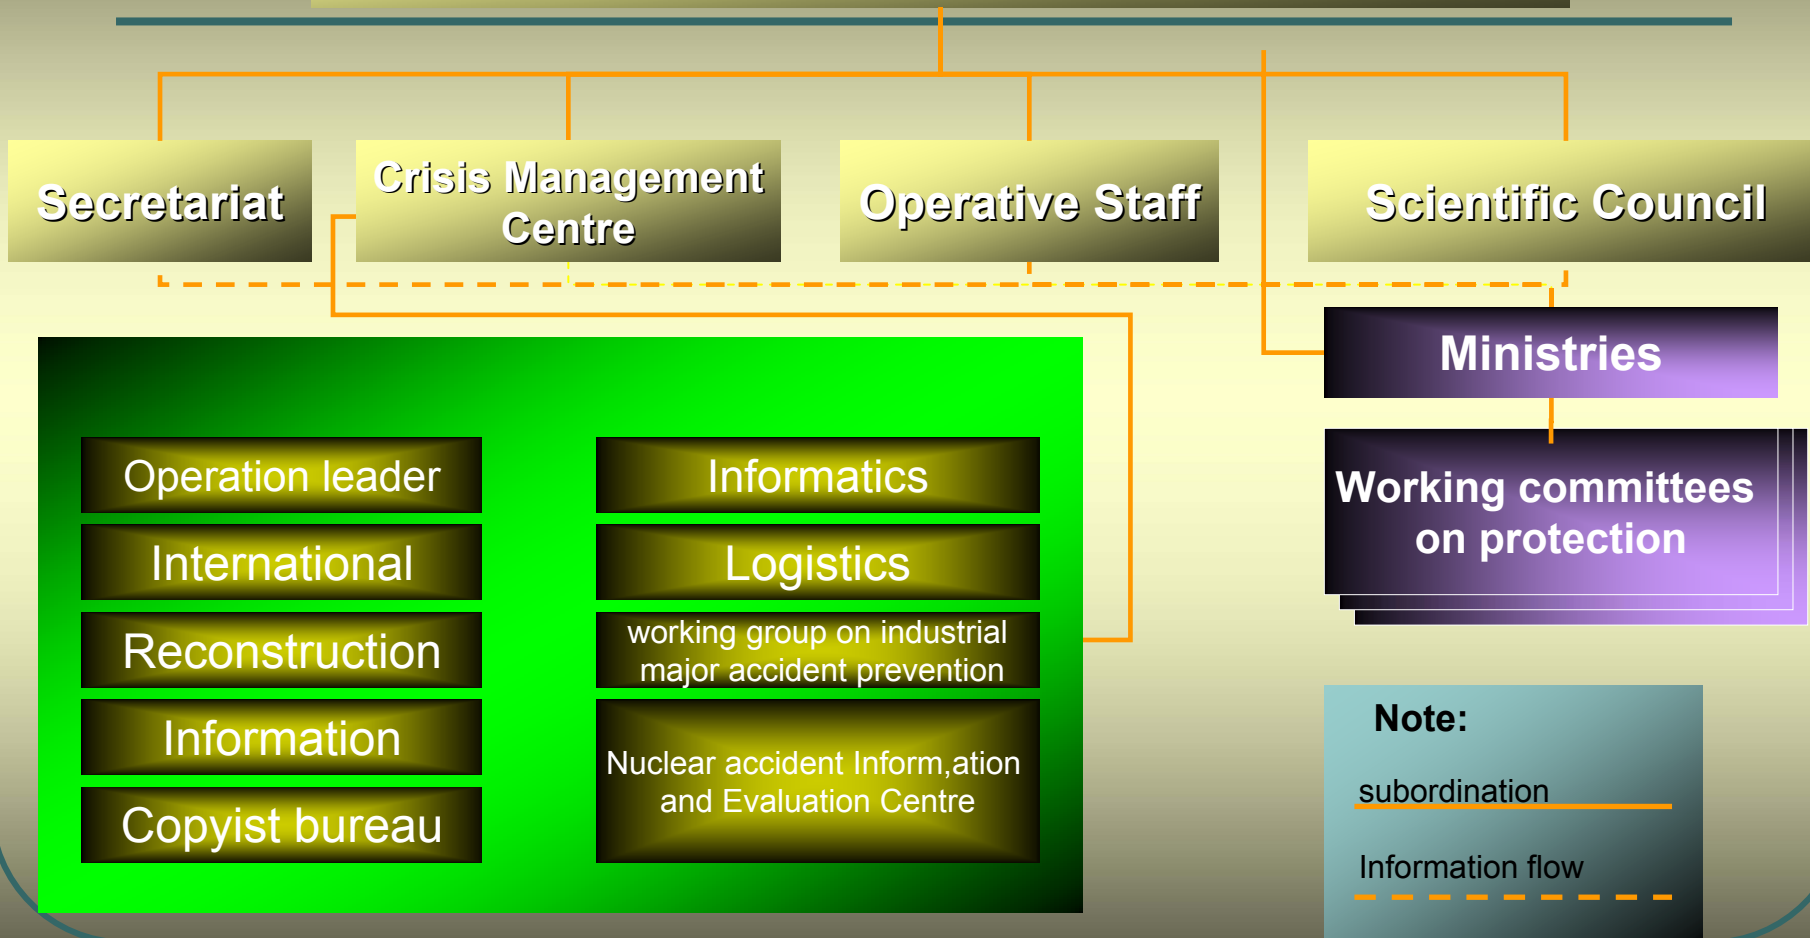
Secretariat

Crisis Management Centre

Operative Staff

Scientific Council

Ministries

Working committees on protection

Operation leader

International

Reconstruction

Information

Copyist bureau

Informatics

Logistics

working group on industrial major accident prevention

Nuclear accident Inform,ation and Evaluation Centre

Note:

subordination

Information flow